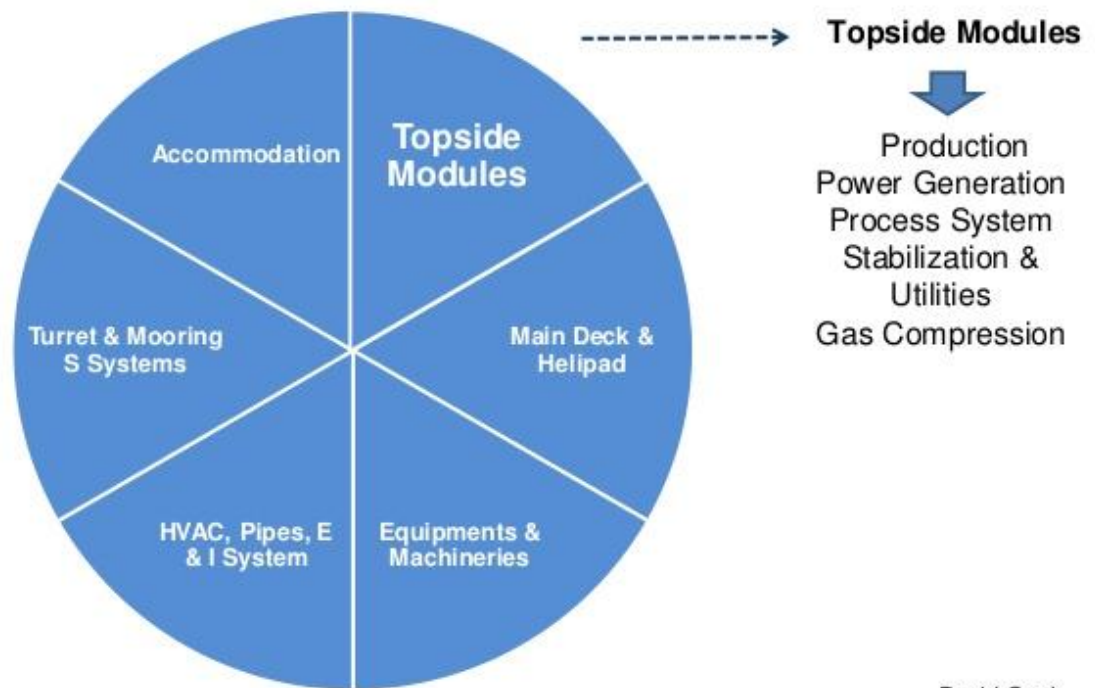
Accommodation

Topside Modules

Turret & Mooring S Systems

Main Deck & Helipad

HVAC, Pipes, E & I System

Equipments & Machineries

Topside Modules

Production
Power Generation
Process System
Stabilization & Utilities
Gas Compression

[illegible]